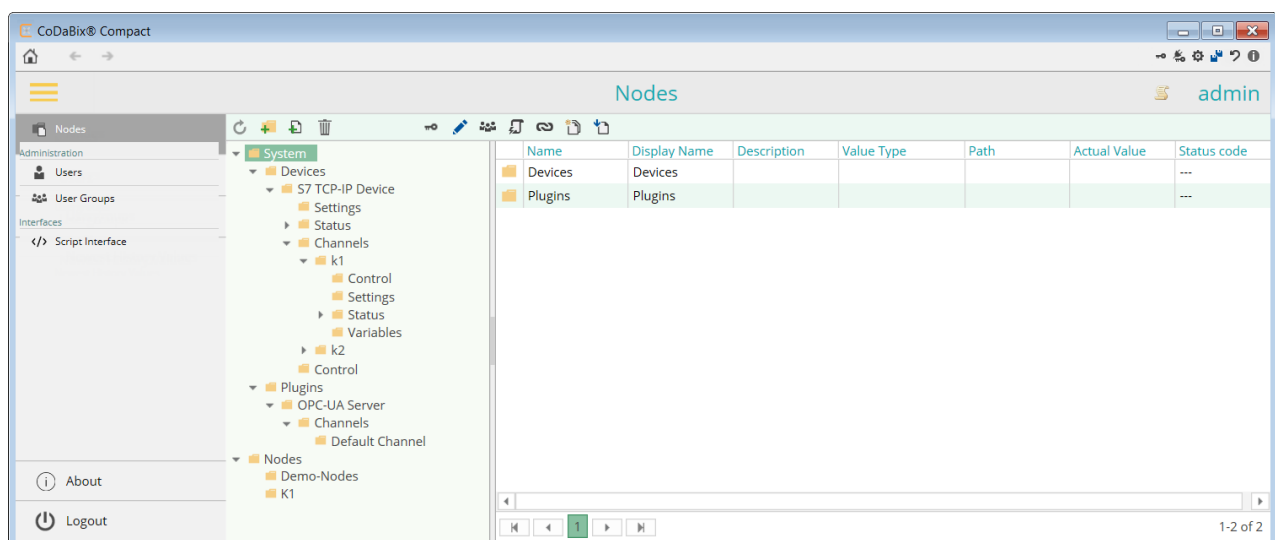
CoDaBix® Compact

Nodes

admin

Nodes

Administration

Users

User Groups

Interfaces

Script Interface

About

Logout

System
Devices
S7 TCP-IP Device
Settings
Status
Channels
k1
Control
Settings
Status
Variables
k2
Control
Plugins
OPC-UA Server
Channels
Default Channel
Nodes
Demo-Nodes
K1

| Name | Display Name | Description | Value Type | Path | Actual Value | Status code |
|---|---|---|---|---|---|---|
| Devices | Devices | | | | | --- |
| Plugins | Plugins | | | | | --- |

1

1-2 of 2